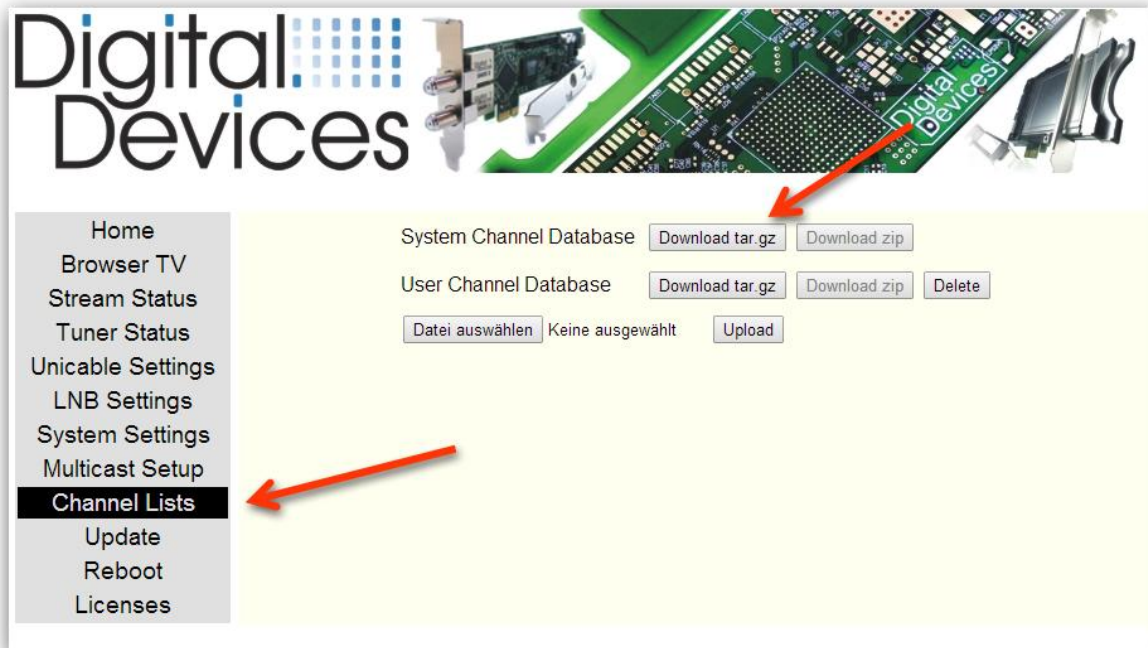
Digital Devices

Digital Devices

Home
Browser TV
Stream Status
Tuner Status
Unicable Settings
LNB Settings
System Settings
Multicast Setup
Channel Lists
Update
Reboot
Licenses

System Channel Database Download tar.gz Download zip

User Channel Database Download tar.gz Download zip Delete

Datei auswählen Keine ausgewählt Upload